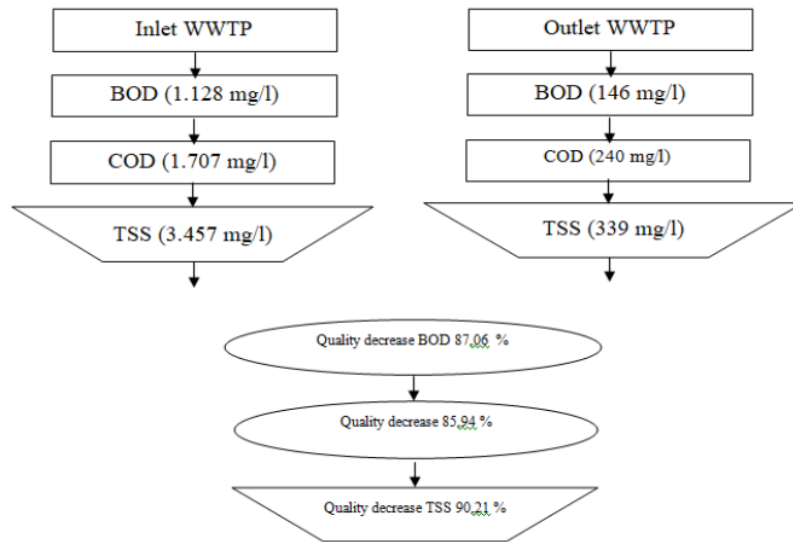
Inlet WWTP

BOD (1.128 mg/l)

COD (1.707 mg/l)

TSS (3.457 mg/l)

Outlet WWTP

BOD (146 mg/l)

COD (240 mg/l)

TSS (339 mg/l)

Quality decrease BOD 87,06 %

Quality decrease 85,94 %

Quality decrease TSS 90,21 %